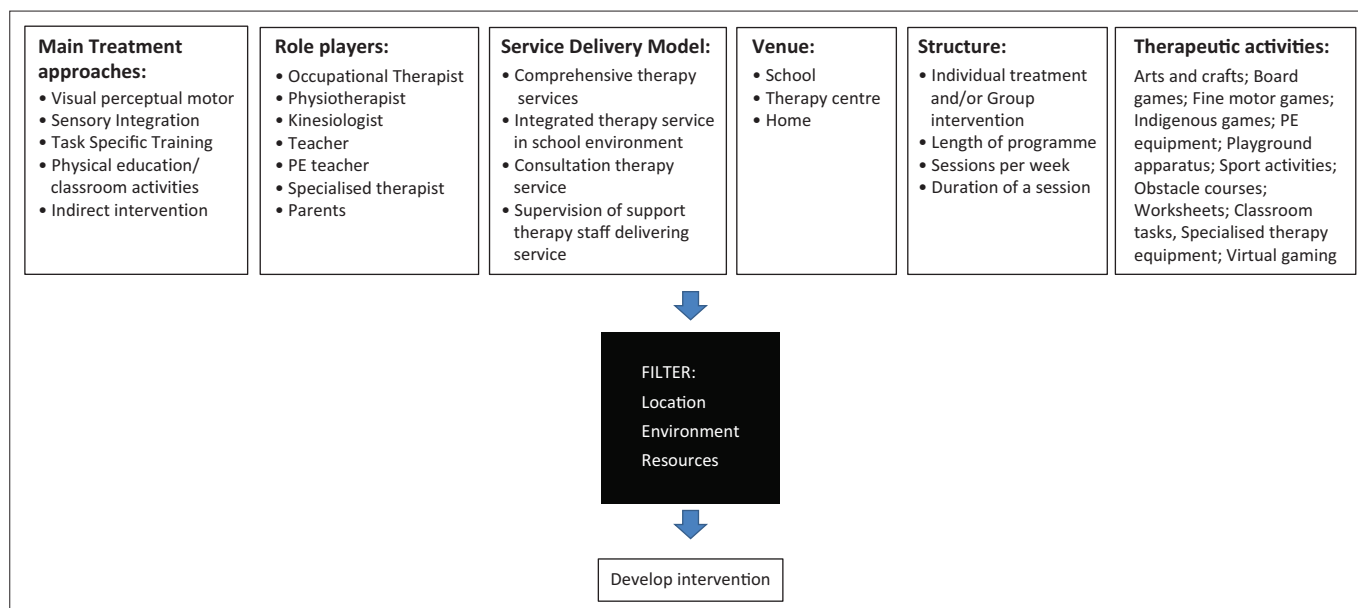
**Main Treatment approaches:**
- Visual perceptual motor
- Sensory Integration
- Task Specific Training
- Physical education/ classroom activities
- Indirect intervention

**Role players:**
- Occupational Therapist
- Physiotherapist
- Kinesiologist
- Teacher
- PE teacher
- Specialised therapist
- Parents

**Service Delivery Model:**
- Comprehensive therapy services
- Integrated therapy service in school environment
- Consultation therapy service
- Supervision of support therapy staff delivering service

**Venue:**
- School
- Therapy centre
- Home

**Structure:**
- Individual treatment and/or Group intervention
- Length of programme
- Sessions per week
- Duration of a session

**Therapeutic activities:**
Arts and crafts; Board games; Fine motor games; Indigenous games; PE equipment; Playground apparatus; Sport activities; Obstacle courses; Worksheets; Classroom tasks, Specialised therapy equipment; Virtual gaming

FILTER:
Location
Environment
Resources

Develop intervention